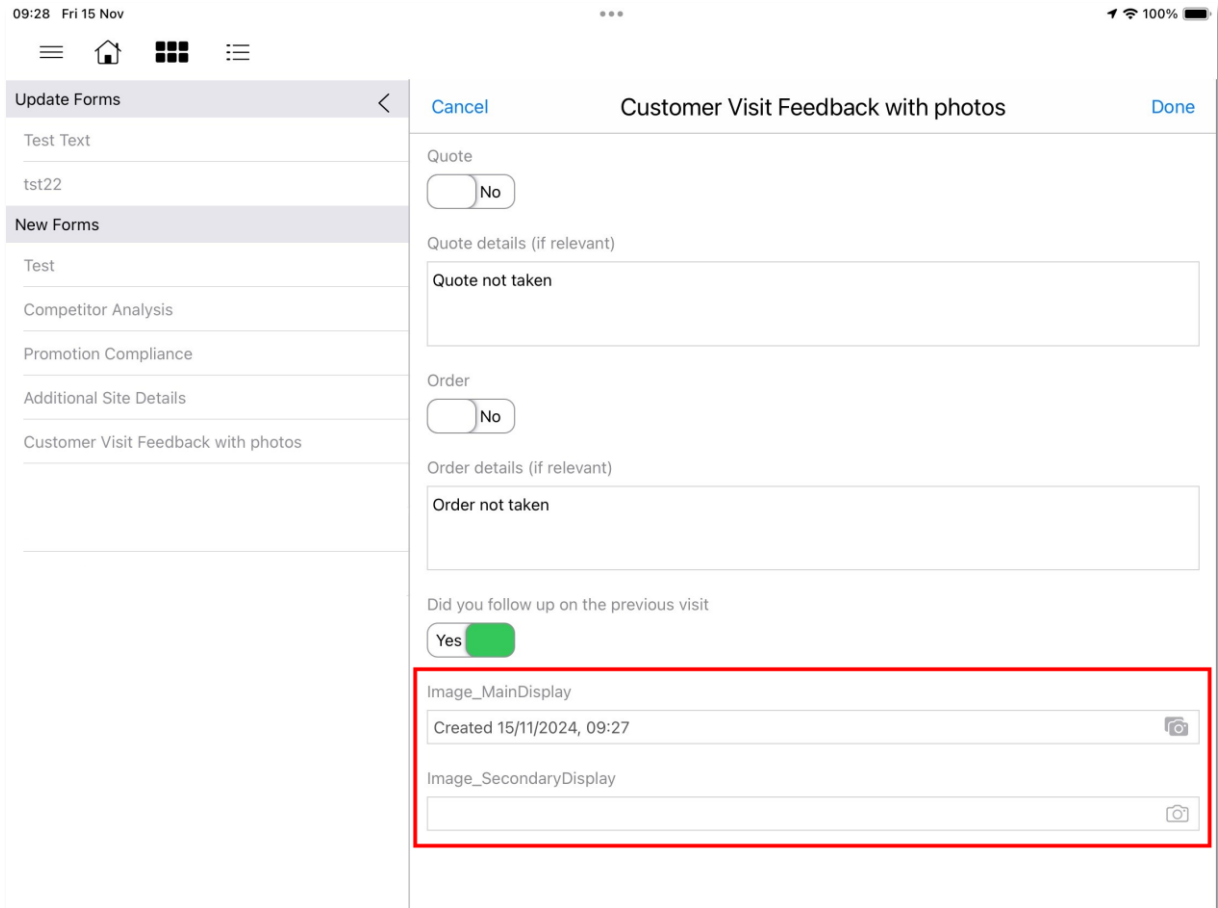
09:28 Fri 15 Nov

100%

Update Forms

Test Text

tst22

New Forms

Test

Competitor Analysis

Promotion Compliance

Additional Site Details

Customer Visit Feedback with photos

Cancel

Customer Visit Feedback with photos

Done

Quote

No

Quote details (if relevant)

Quote not taken

Order

No

Order details (if relevant)

Order not taken

Did you follow up on the previous visit

Yes

Image_MainDisplay

Created 15/11/2024, 09:27

Image_SecondaryDisplay